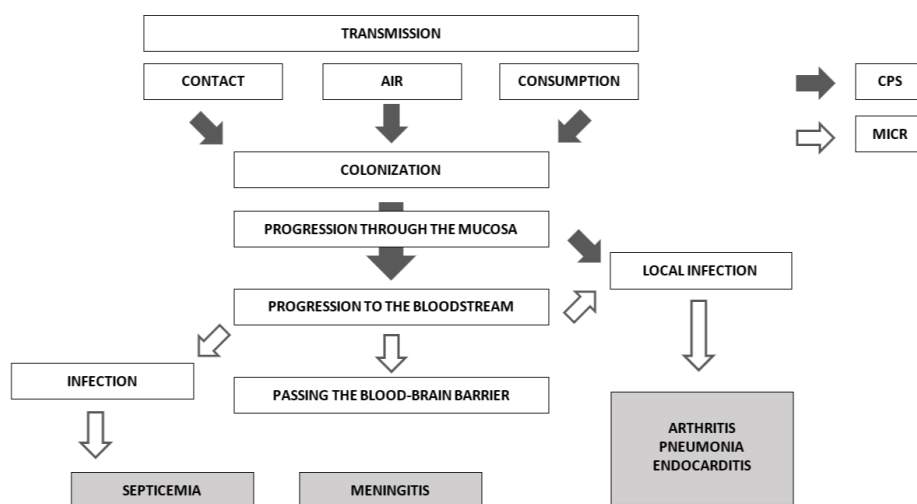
TRANSMISSION

CONTACT

AIR

CONSUMPTION

CPS

MICR

COLONIZATION

PROGRESSION THROUGH THE MUCOSA

LOCAL INFECTION

PROGRESSION TO THE BLOODSTREAM

INFECTION

PASSING THE BLOOD-BRAIN BARRIER

ARTHRITIS
PNEUMONIA
ENDOCARDITIS

SEPTICEMIA

MENINGITIS